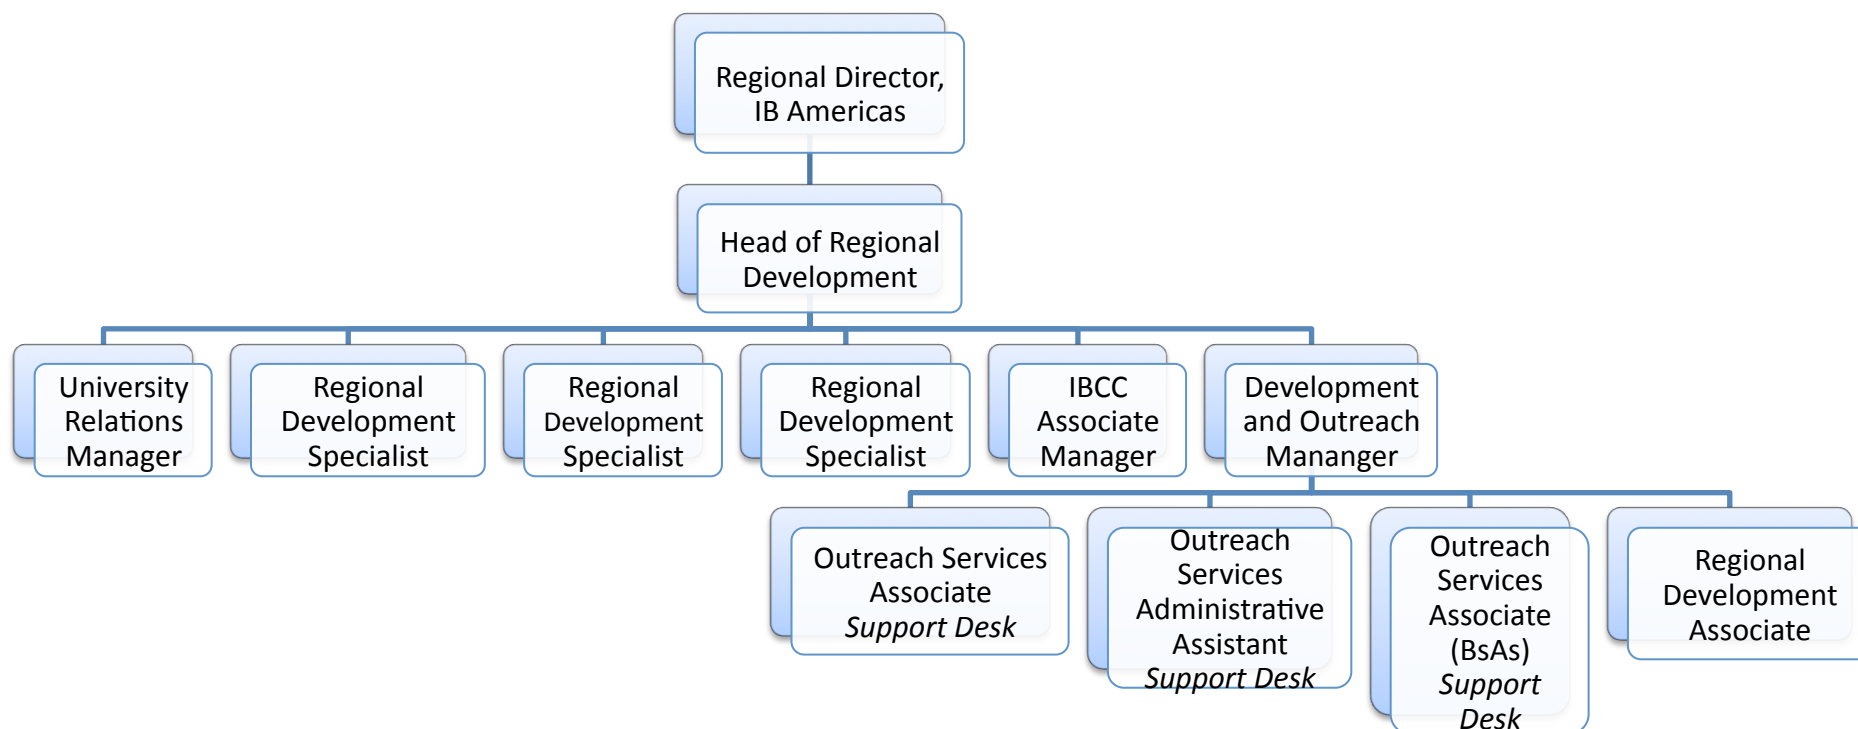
Regional Director, IB Americas

Head of Regional Development

University Relations Manager

Regional Development Specialist

Regional Development Specialist

Regional Development Specialist

IBCC Associate Manager

Development and Outreach Mananger

Outreach Services Associate *Support Desk*

Outreach Services Administrative Assistant *Support Desk*

Outreach Services Associate (BsAs) *Support Desk*

Regional Development Associate